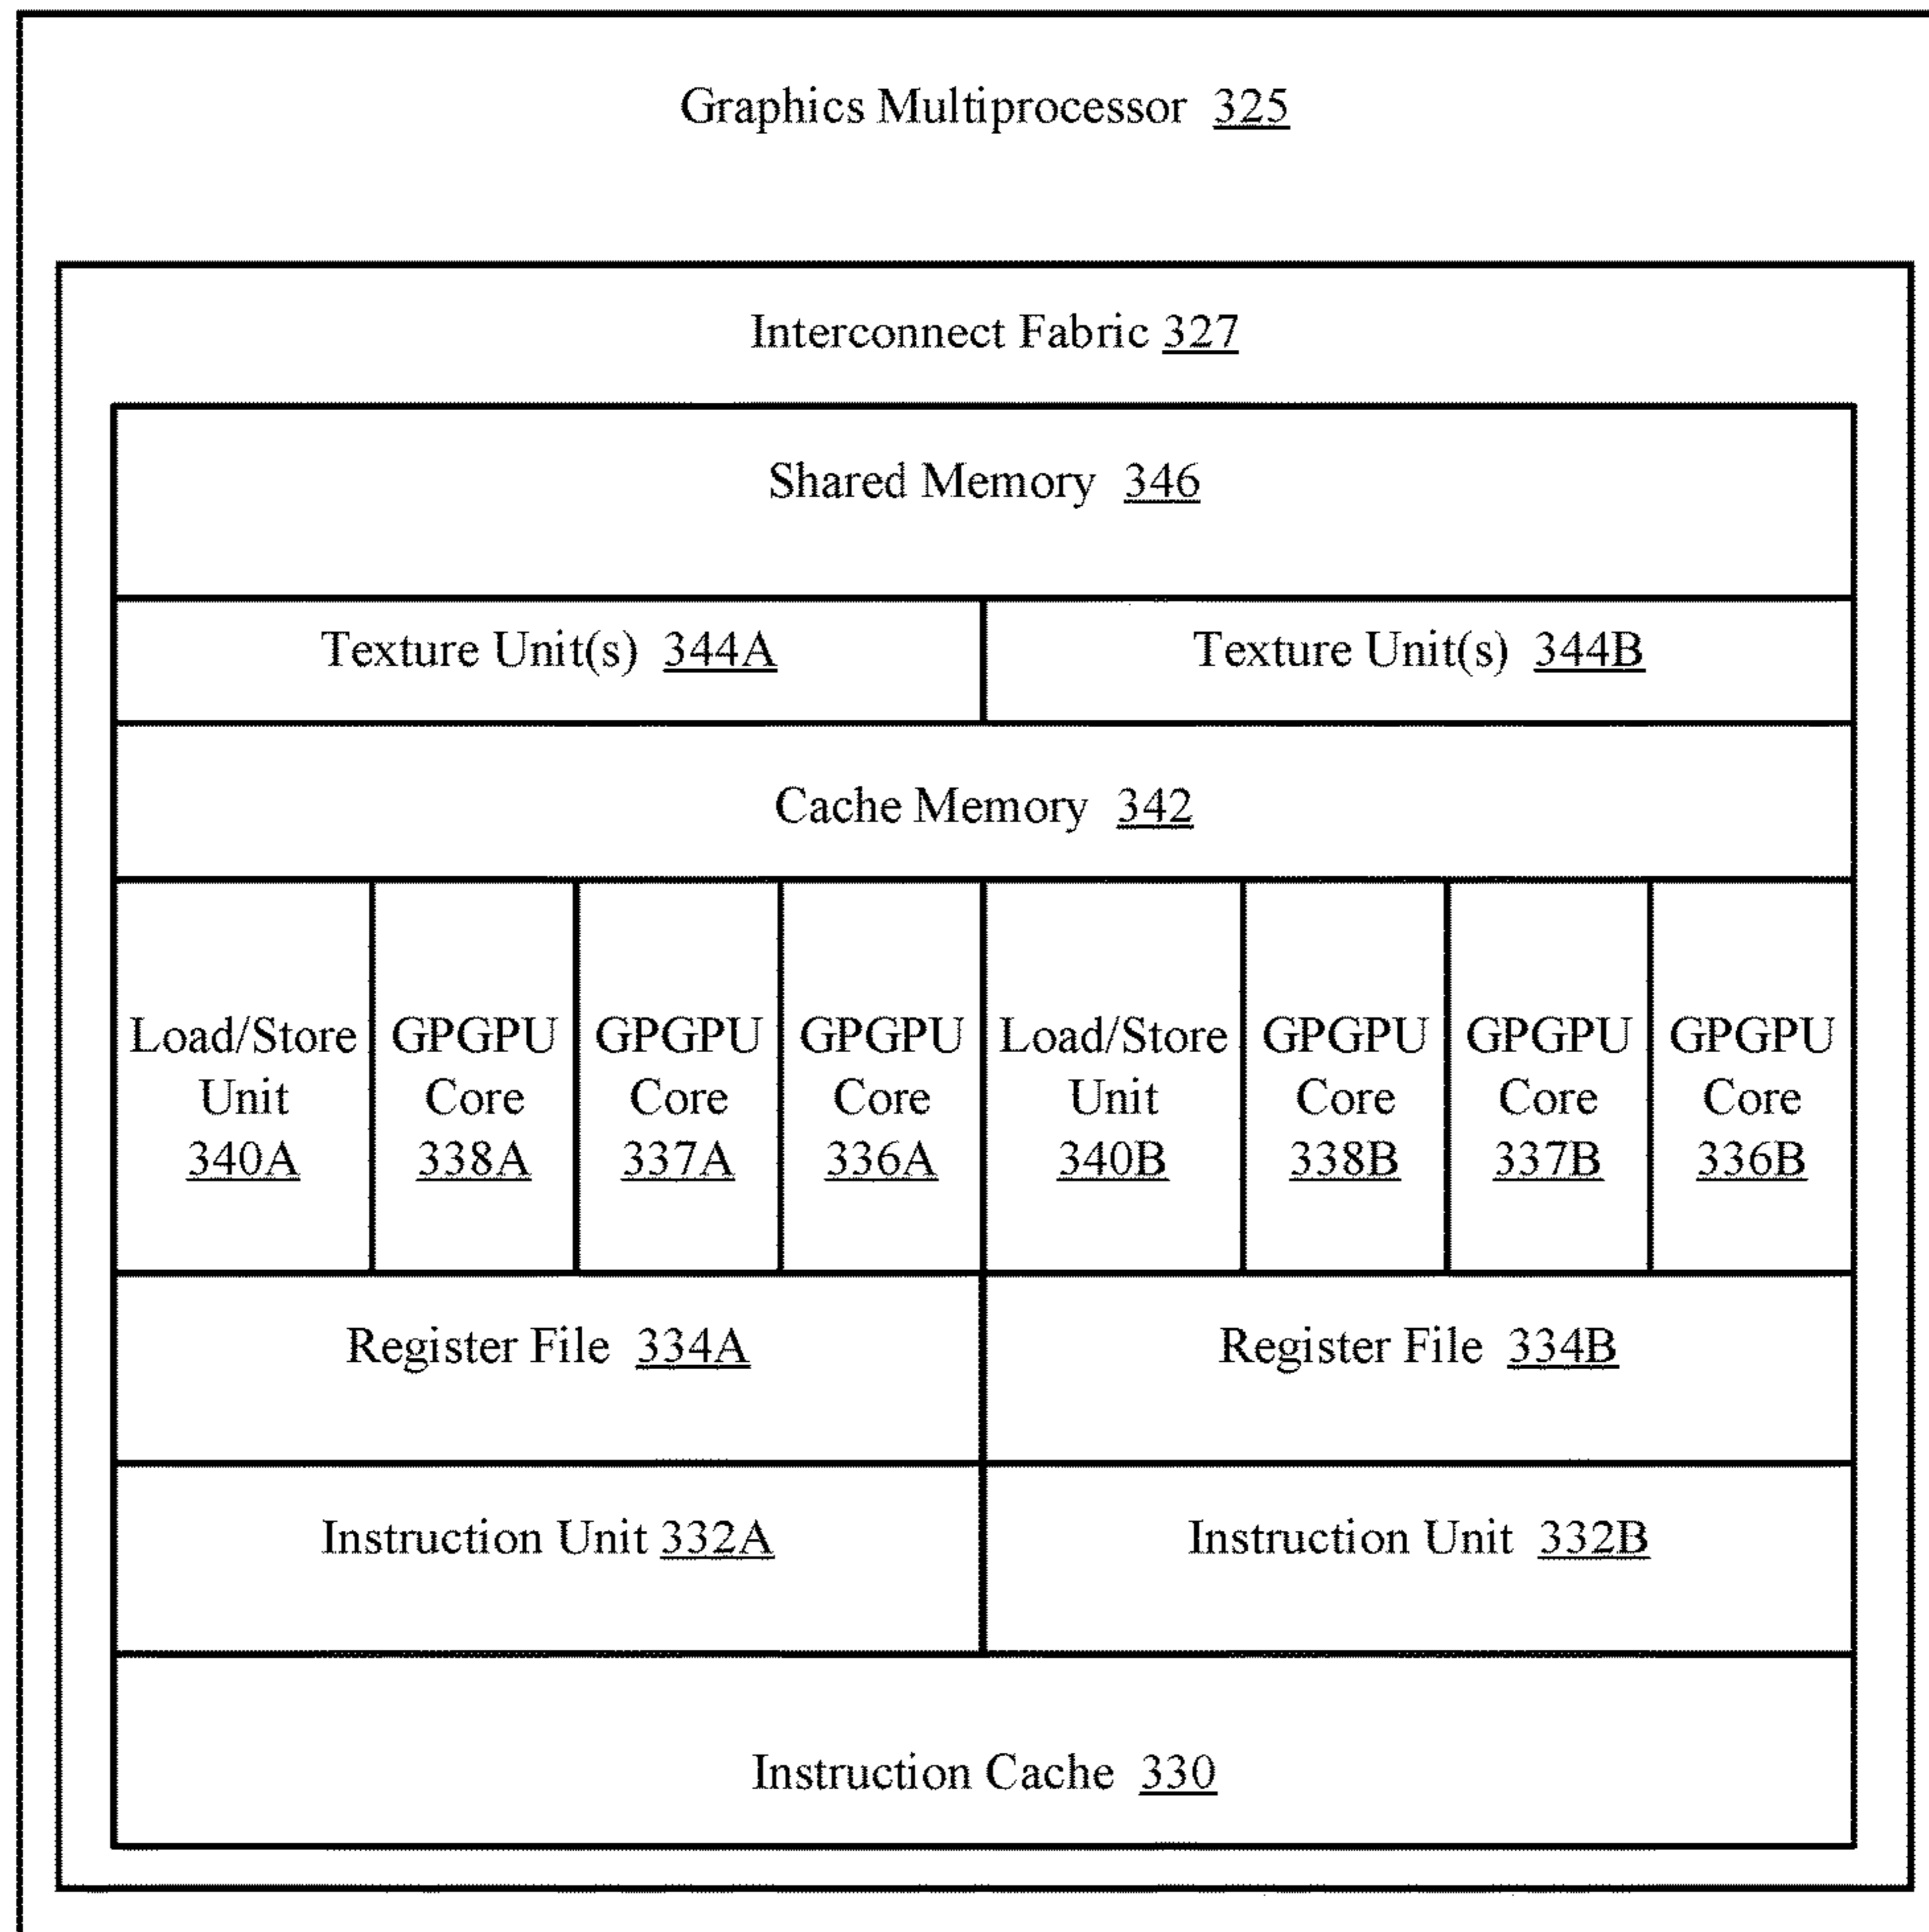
Graphics Multiprocessor 325

Interconnect Fabric 327

Shared Memory 346

Texture Unit(s) 344A

Texture Unit(s) 344B

Cache Memory 342

Load/Store Unit 340A

GPGPU Core 338A

GPGPU Core 337A

GPGPU Core 336A

Load/Store Unit 340B

GPGPU Core 338B

GPGPU Core 337B

GPGPU Core 336B

Register File 334A

Register File 334B

Instruction Unit 332A

Instruction Unit 332B

Instruction Cache 330